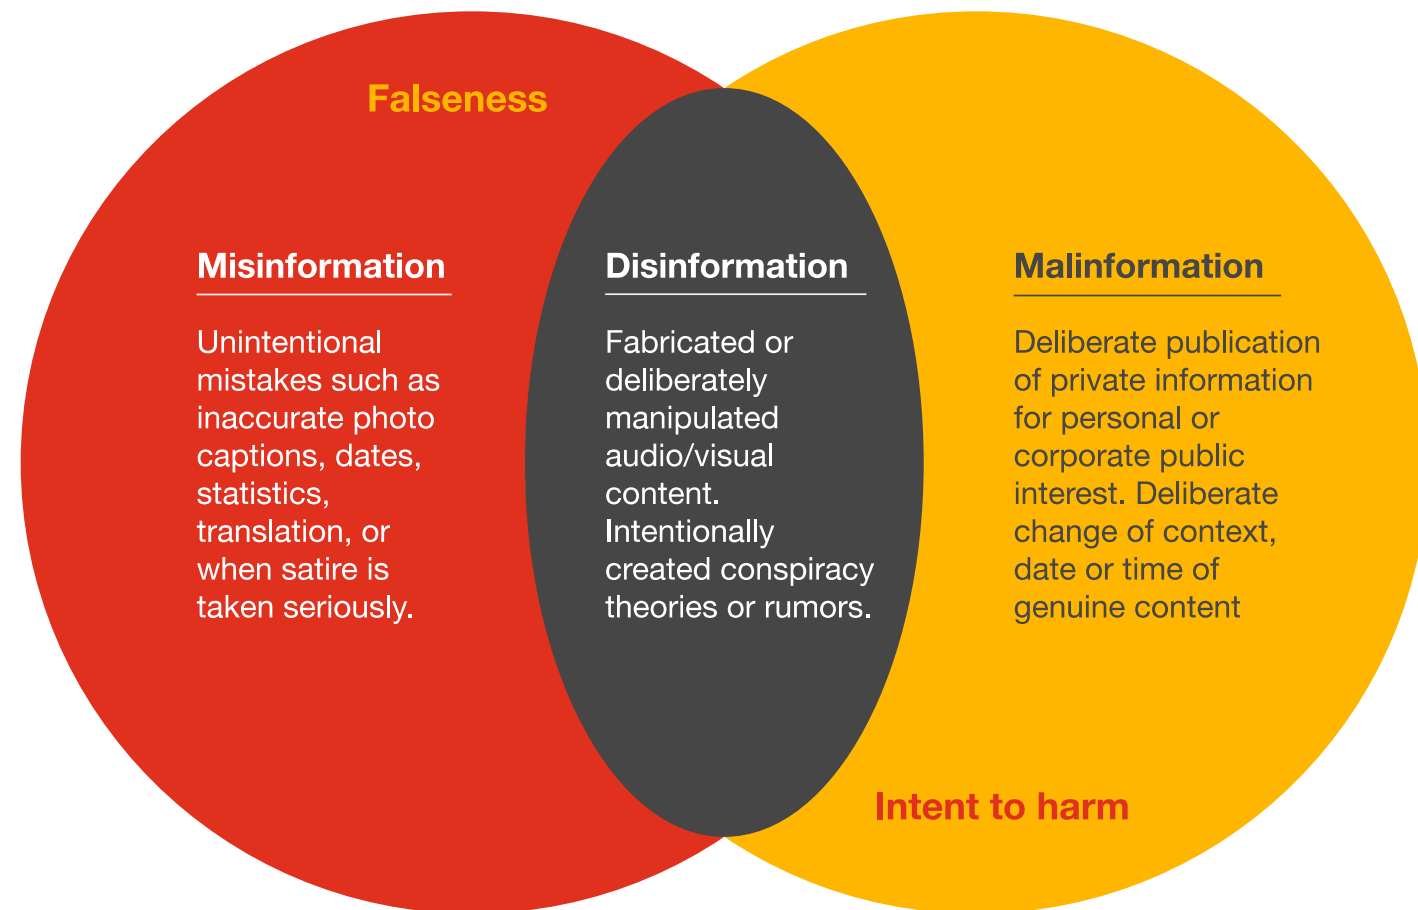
Falseness

Misinformation

Unintentional mistakes such as inaccurate photo captions, dates, statistics, translation, or when satire is taken seriously.

Disinformation

Fabricated or deliberately manipulated audio/visual content. Intentionally created conspiracy theories or rumors.

Malinformation

Deliberate publication of private information for personal or corporate public interest. Deliberate change of context, date or time of genuine content

Intent to harm